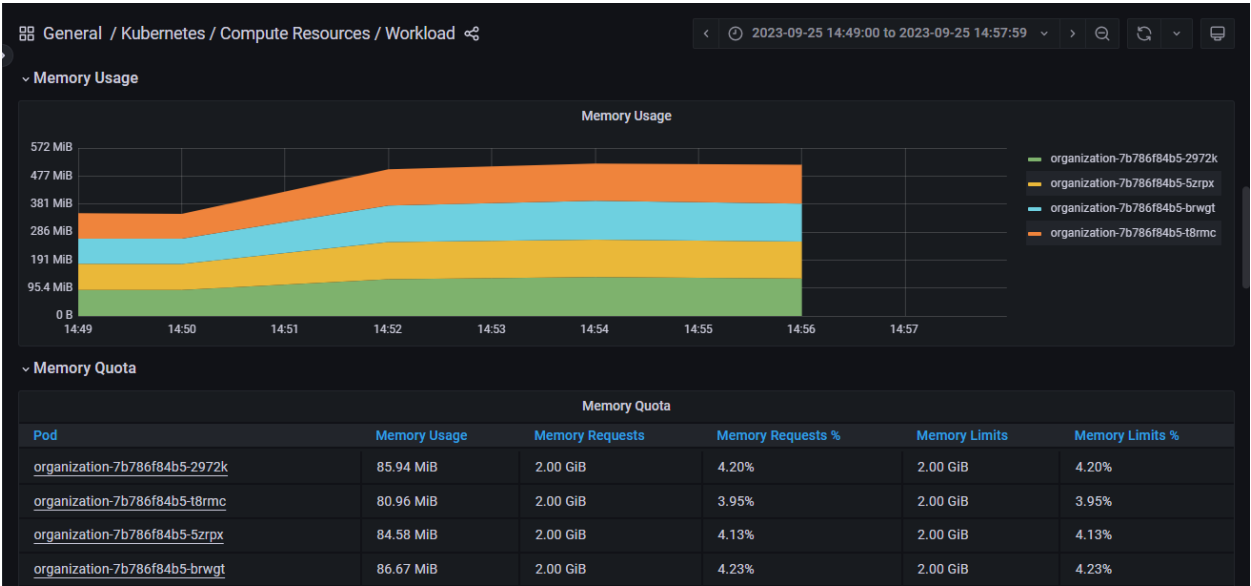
General / Kubernetes / Compute Resources / Workload

2023-09-25 14:49:00 to 2023-09-25 14:57:59

Memory Usage

Memory Usage

572 MiB
477 MiB
381 MiB
286 MiB
191 MiB
95.4 MiB
0 B

14:49 14:50 14:51 14:52 14:53 14:54 14:55 14:56 14:57

organization-7b786f84b5-2972k
organization-7b786f84b5-5zrpx
organization-7b786f84b5-brwgt
organization-7b786f84b5-t8rmc

Memory Quota

Memory Quota

| Pod | Memory Usage | Memory Requests | Memory Requests % | Memory Limits | Memory Limits % |
|---|---|---|---|---|---|
| organization-7b786f84b5-2972k | 85.94 MiB | 2.00 GiB | 4.20% | 2.00 GiB | 4.20% |
| organization-7b786f84b5-t8rmc | 80.96 MiB | 2.00 GiB | 3.95% | 2.00 GiB | 3.95% |
| organization-7b786f84b5-5zrpx | 84.58 MiB | 2.00 GiB | 4.13% | 2.00 GiB | 4.13% |
| organization-7b786f84b5-brwgt | 86.67 MiB | 2.00 GiB | 4.23% | 2.00 GiB | 4.23% |